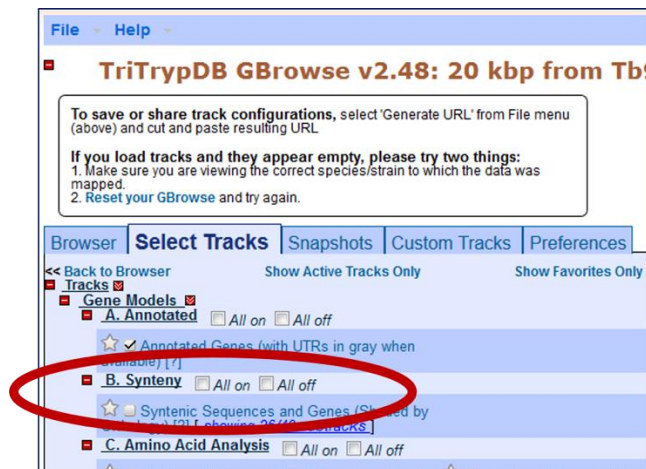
File Help

TriTrypDB GBrowse v2.48: 20 kbp from Tb9

To save or share track configurations, select 'Generate URL' from File menu (above) and cut and paste resulting URL

If you load tracks and they appear empty, please try two things:
1. Make sure you are viewing the correct species/strain to which the data was mapped.
2. Reset your GBrowse and try again.

Browser | Select Tracks | Snapshots | Custom Tracks | Preferences

<< Back to Browser    Show Active Tracks Only    Show Favorites Only

Tracks
Gene Models
A. Annotated ☐ All on ☐ All off
☑ Annotated Genes (with UTRs in gray when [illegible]vailable) [?]
B. Synteny ☐ All on ☐ All off
☐ Syntenic Sequences and Genes (Sh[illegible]ed by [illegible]) [?] [ showing 36/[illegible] tracks ]
C. Amino Acid Analysis ☐ All on ☐ All off